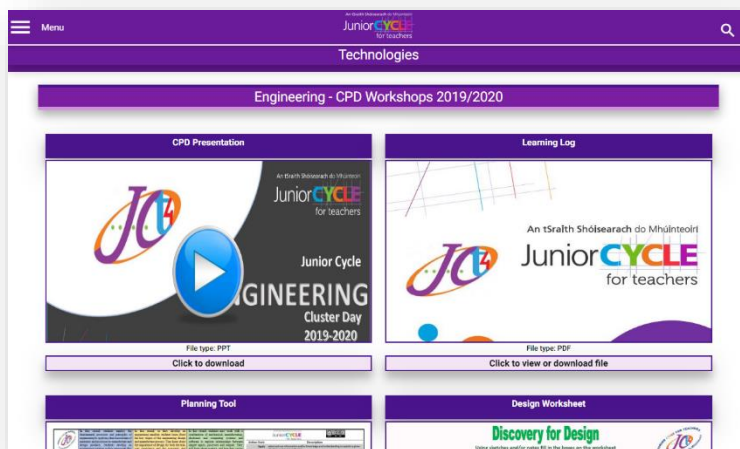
Menu

An tSraith Shóisearach do Mhúinteoirí
JuniorCYCLE
for teachers

Technologies

Engineering - CPD Workshops 2019/2020

CPD Presentation

An tSraith Shóisearach do Mhúinteoirí
JuniorCYCLE
for teachers

Junior Cycle
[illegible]GINEERING
Cluster Day
2019-2020

File type: PPT
Click to download

Learning Log

An tSraith Shóisearach do Mhúinteoirí
JuniorCYCLE
for teachers

File type: PDF
Click to view or download file

Planning Tool

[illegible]

Design Worksheet

Discovery for Design
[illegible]